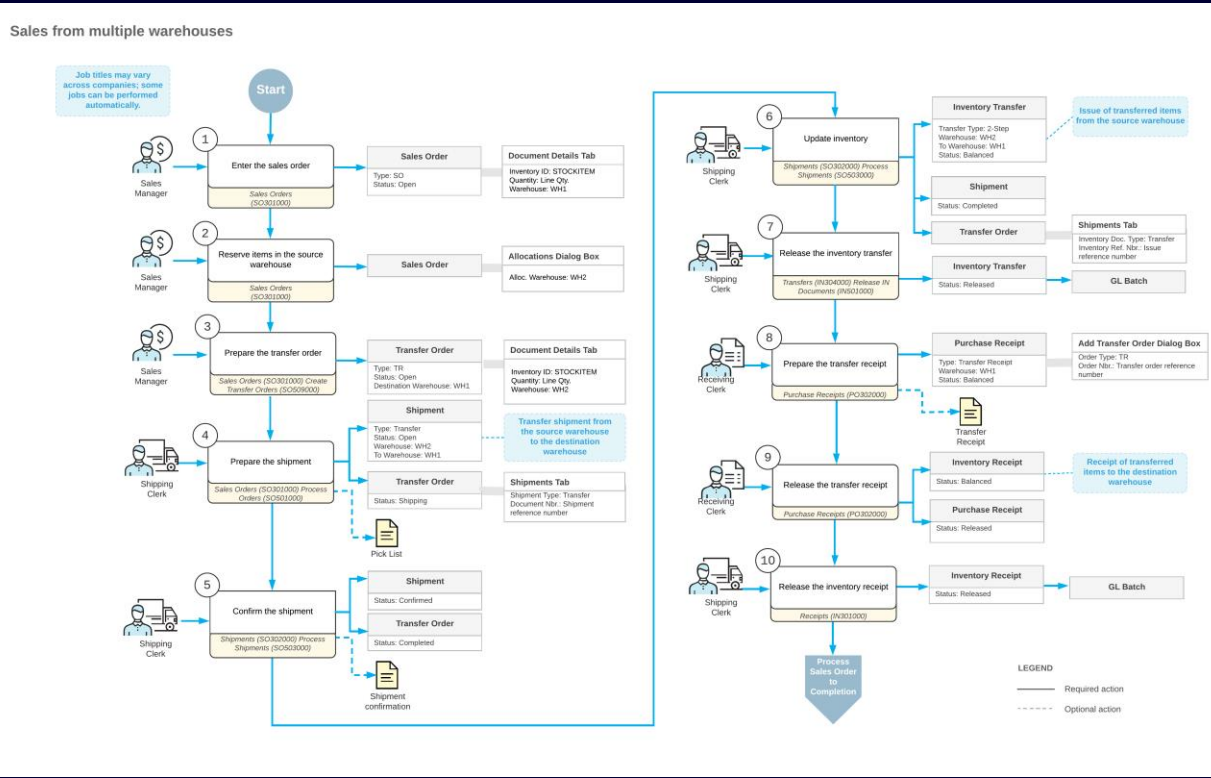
Sales from multiple warehouses

Job titles may vary across companies; some jobs can be performed automatically.

Start

1
Sales Manager
Enter the sales order
Sales Orders (SO301000)
Sales Order
Type: SO
Status: Open
Document Details Tab
Inventory ID: STOCKITEM
Quantity: Line Qty.
Warehouse: WH1

2
Sales Manager
Reserve items in the source warehouse
Sales Orders (SO301000)
Sales Order
Allocations Dialog Box
Alloc. Warehouse: WH2

3
Sales Manager
Prepare the transfer order
Sales Orders (SO301000) Create Transfer Orders (SO509000)
Transfer Order
Type: TR
Status: Open
Destination Warehouse: WH1
Document Details Tab
Inventory ID: STOCKITEM
Quantity: Line Qty.
Warehouse: WH2

4
Shipping Clerk
Prepare the shipment
Sales Orders (SO301000) Process Orders (SO501000)
Shipment
Type: Transfer
Status: Open
Warehouse: WH2
To Warehouse: WH1
Transfer shipment from the source warehouse to the destination warehouse
Transfer Order
Status: Shipping
Shipments Tab
Shipment Type: Transfer
Document Nbr.: Shipment reference number
Pick List

5
Shipping Clerk
Confirm the shipment
Shipments (SO302000) Process Shipments (SO503000)
Shipment
Status: Confirmed
Transfer Order
Status: Completed
Shipment confirmation

6
Shipping Clerk
Update inventory
Shipments (SO302000) Process Shipments (SO503000)
Inventory Transfer
Transfer Type: 2-Step
Warehouse: WH2
To Warehouse: WH1
Status: Balanced
Issue of transferred items from the source warehouse
Shipment
Status: Completed
Transfer Order
Shipments Tab
Inventory Doc. Type: Transfer
Inventory Ref. Nbr.: Issue reference number

7
Shipping Clerk
Release the inventory transfer
Transfers (IN304000) Release IN Documents (IN501000)
Inventory Transfer
Status: Released
GL Batch

8
Receiving Clerk
Prepare the transfer receipt
Purchase Receipts (PO302000)
Purchase Receipt
Type: Transfer Receipt
Warehouse: WH1
Status: Balanced
Add Transfer Order Dialog Box
Order Type: TR
Order Nbr.: Transfer order reference number
Transfer Receipt

9
Receiving Clerk
Release the transfer receipt
Purchase Receipts (PO302000)
Inventory Receipt
Status: Balanced
Receipt of transferred items to the destination warehouse
Purchase Receipt
Status: Released

10
Shipping Clerk
Release the inventory receipt
Receipts (IN301000)
Inventory Receipt
Status: Released
GL Batch

Process Sales Order to Completion

LEGEND
Required action
Optional action